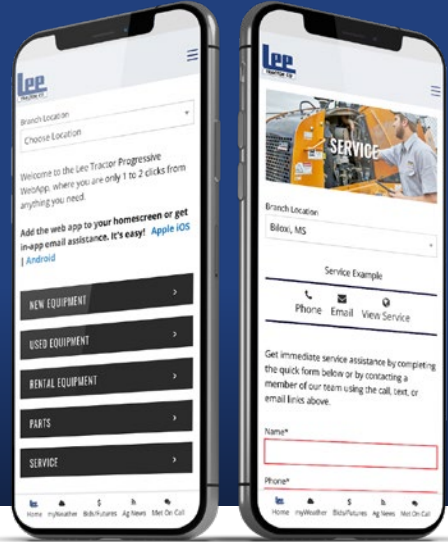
Lee
TRACTOR CO.

Branch Location
Choose Location

Welcome to the Lee Tractor Progressive WebApp, where you are only 1 to 2 clicks from anything you need.

Add the web app to your homescreen or get in-app email assistance. It's easy! Apple iOS | Android

NEW EQUIPMENT >
USED EQUIPMENT >
RENTAL EQUIPMENT >
PARTS >
SERVICE >

Home myWeather Bids/Futures Ag News Met On Call

Lee
TRACTOR CO.

SERVICE

Branch Location
Biloxi, MS

Service Example

Phone Email View Service

Get immediate service assistance by completing the quick form below or by contacting a member of our team using the call, text, or email links above.

Name*

Phone*

Home myWeather Bids/Futures Ag News Met On Call